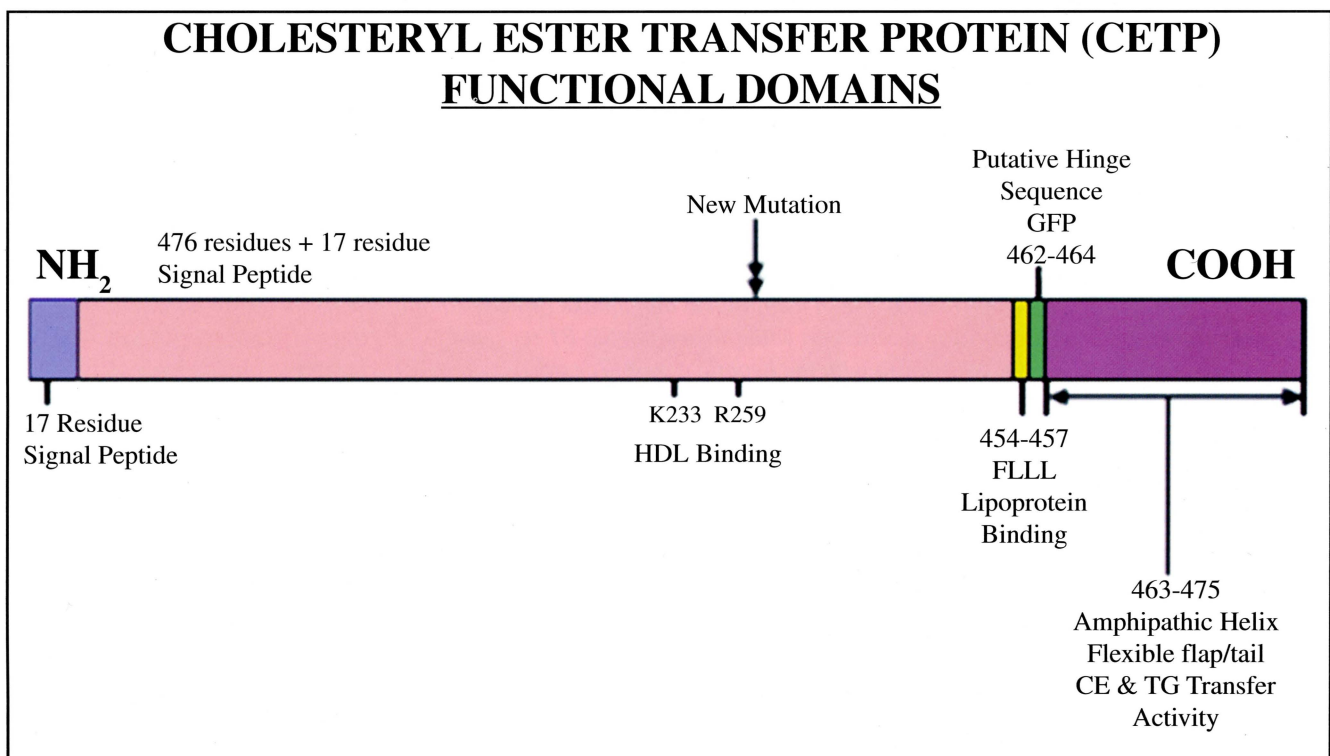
CHOLESTERYL ESTER TRANSFER PROTEIN (CETP)
FUNCTIONAL DOMAINS

Putative Hinge Sequence GFP 462-464

New Mutation

476 residues + 17 residue Signal Peptide

$NH_2$

COOH

17 Residue Signal Peptide

K233 R259
HDL Binding

454-457
FLLL
Lipoprotein
Binding

463-475
Amphipathic Helix
Flexible flap/tail
CE & TG Transfer
Activity